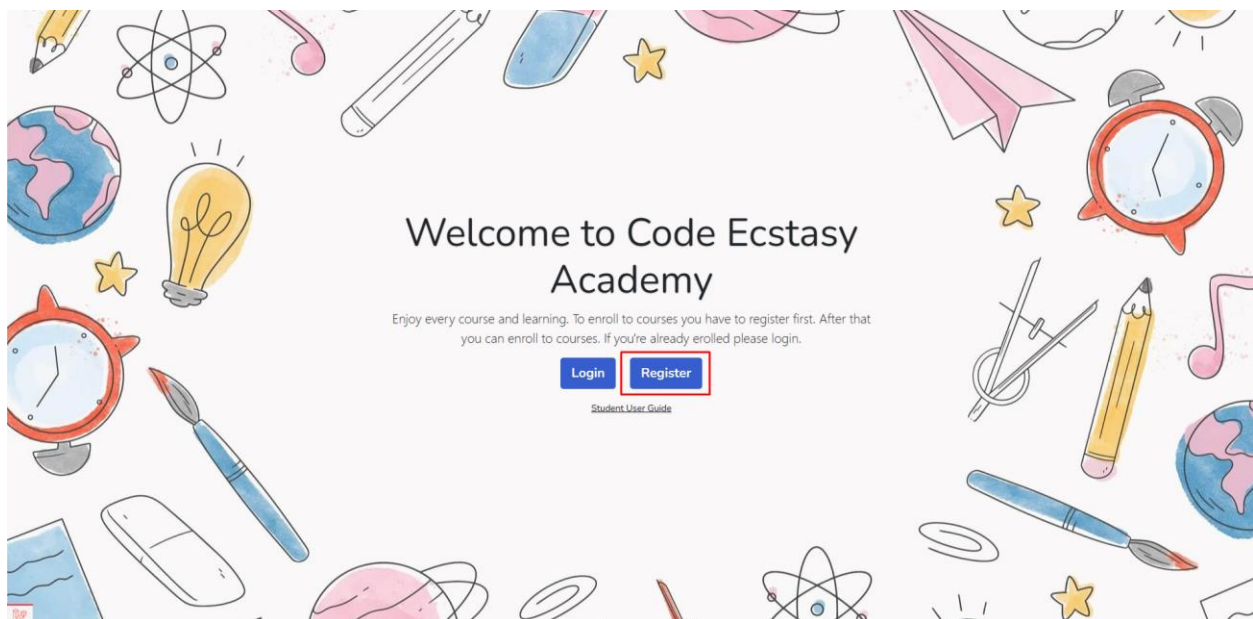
Welcome to Code Ecstasy Academy

Enjoy every course and learning. To enroll to courses you have to register first. After that you can enroll to courses. If you're already erolled please login.

Login Register

Student User Guide